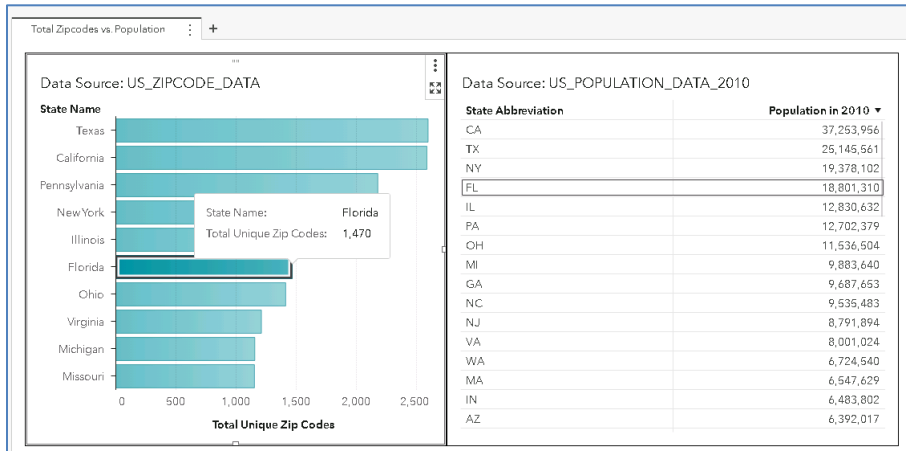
Total Zipcodes vs. Population ⋮ +

Data Source: US_ZIPCODE_DATA

State Name

Texas
California
Pennsylvania
New York
Illinois
Florida
Ohio
Virginia
Michigan
Missouri

State Name: Florida
Total Unique Zip Codes: 1,470

0 500 1,000 1,500 2,000 2,500

Total Unique Zip Codes

Data Source: US_POPULATION_DATA_2010

| State Abbreviation | Population in 2010 ▼ |
|---|---|
| CA | 37,253,956 |
| TX | 25,145,561 |
| NY | 19,378,102 |
| FL | 18,801,310 |
| IL | 12,830,632 |
| PA | 12,702,379 |
| OH | 11,536,504 |
| MI | 9,883,640 |
| GA | 9,687,653 |
| NC | 9,535,483 |
| NJ | 8,791,894 |
| VA | 8,001,024 |
| WA | 6,724,540 |
| MA | 6,547,629 |
| IN | 6,483,802 |
| AZ | 6,392,017 |